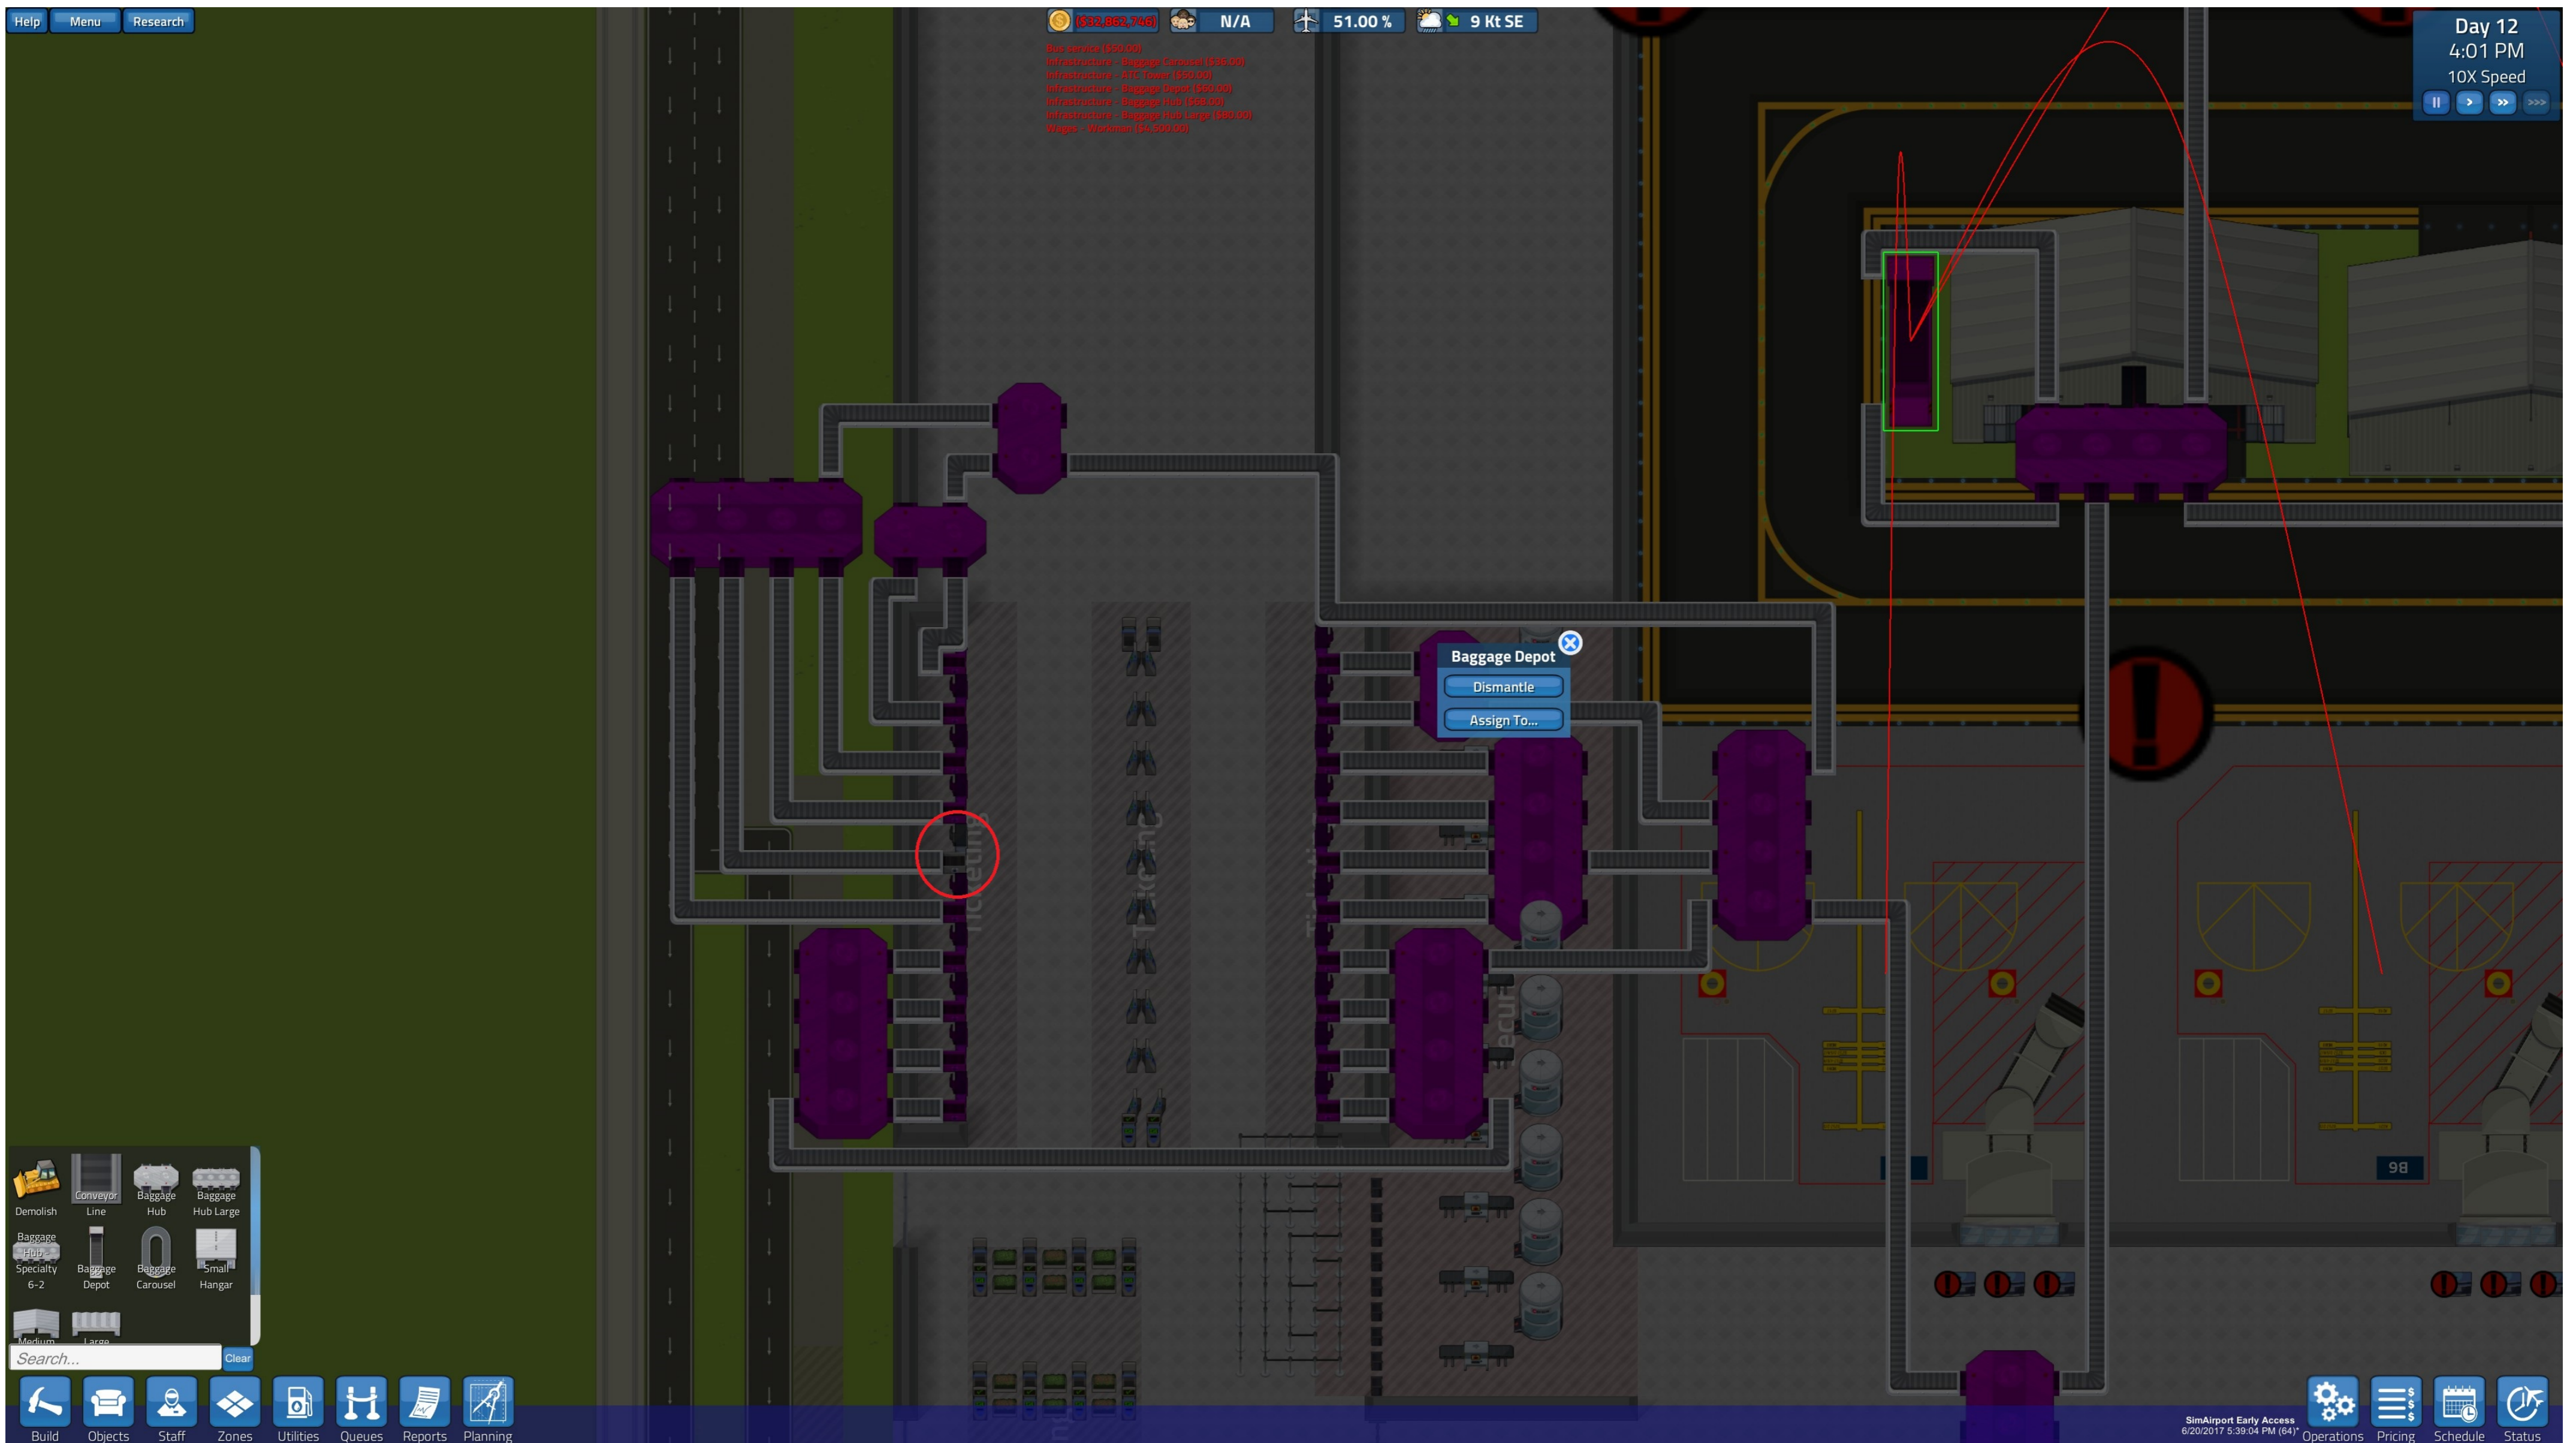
Help Menu Research

($12,862,746) N/A 51.00 % 9 Kt SE

Bus service ($50.00)
Infrastructure - Baggage Carousel ($36.00)
Infrastructure - ATC Tower ($50.00)
Infrastructure - Baggage Depot ($60.00)
Infrastructure - Baggage Hub ($50.00)
Infrastructure - Baggage Hub Large ($60.00)
Wages - Workman ($6,600.00)

Day 12
4:01 PM
10X Speed

Baggage Depot
Dismantle
Assign To...

98

Demolish
Conveyor Line
Baggage Hub
Baggage Hub Large
Baggage Hub Specialty 6-2
Baggage Depot
Baggage Carousel
Small Hangar
Medium
Large

Search...
Clear

Build Objects Staff Zones Utilities Queues Reports Planning

SimAirport Early Access
6/20/2017 5:39:04 PM (64)

Operations Pricing Schedule Status